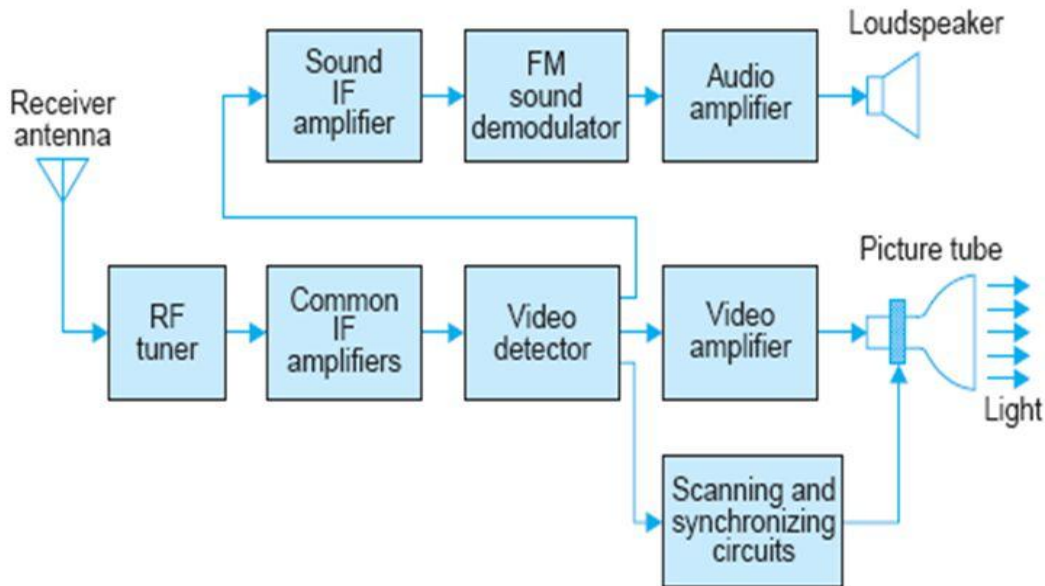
Receiver antenna

Sound IF amplifier

FM sound demodulator

Audio amplifier

Loudspeaker

RF tuner

Common IF amplifiers

Video detector

Video amplifier

Picture tube

Light

Scanning and synchronizing circuits